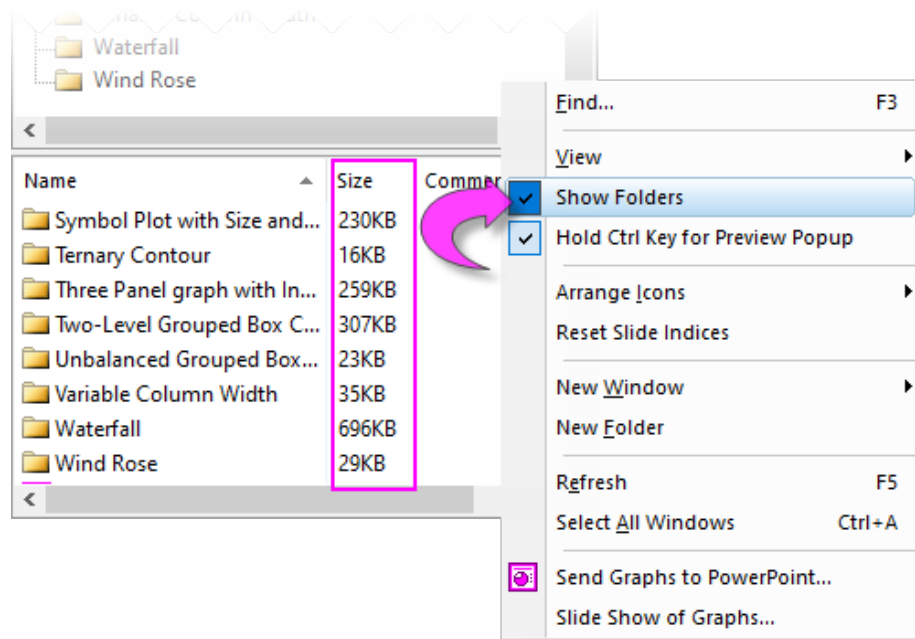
Waterfall
Wind Rose

| Name | Size | Commer |
|---|---|---|
| Symbol Plot with Size and... | 230KB | |
| Ternary Contour | 16KB | |
| Three Panel graph with In... | 259KB | |
| Two-Level Grouped Box C... | 307KB | |
| Unbalanced Grouped Box... | 23KB | |
| Variable Column Width | 35KB | |
| Waterfall | 696KB | |
| Wind Rose | 29KB | |

Find... F3
View
Show Folders
Hold Ctrl Key for Preview Popup
Arrange Icons
Reset Slide Indices
New Window
New Folder
Refresh F5
Select All Windows Ctrl+A
Send Graphs to PowerPoint...
Slide Show of Graphs...